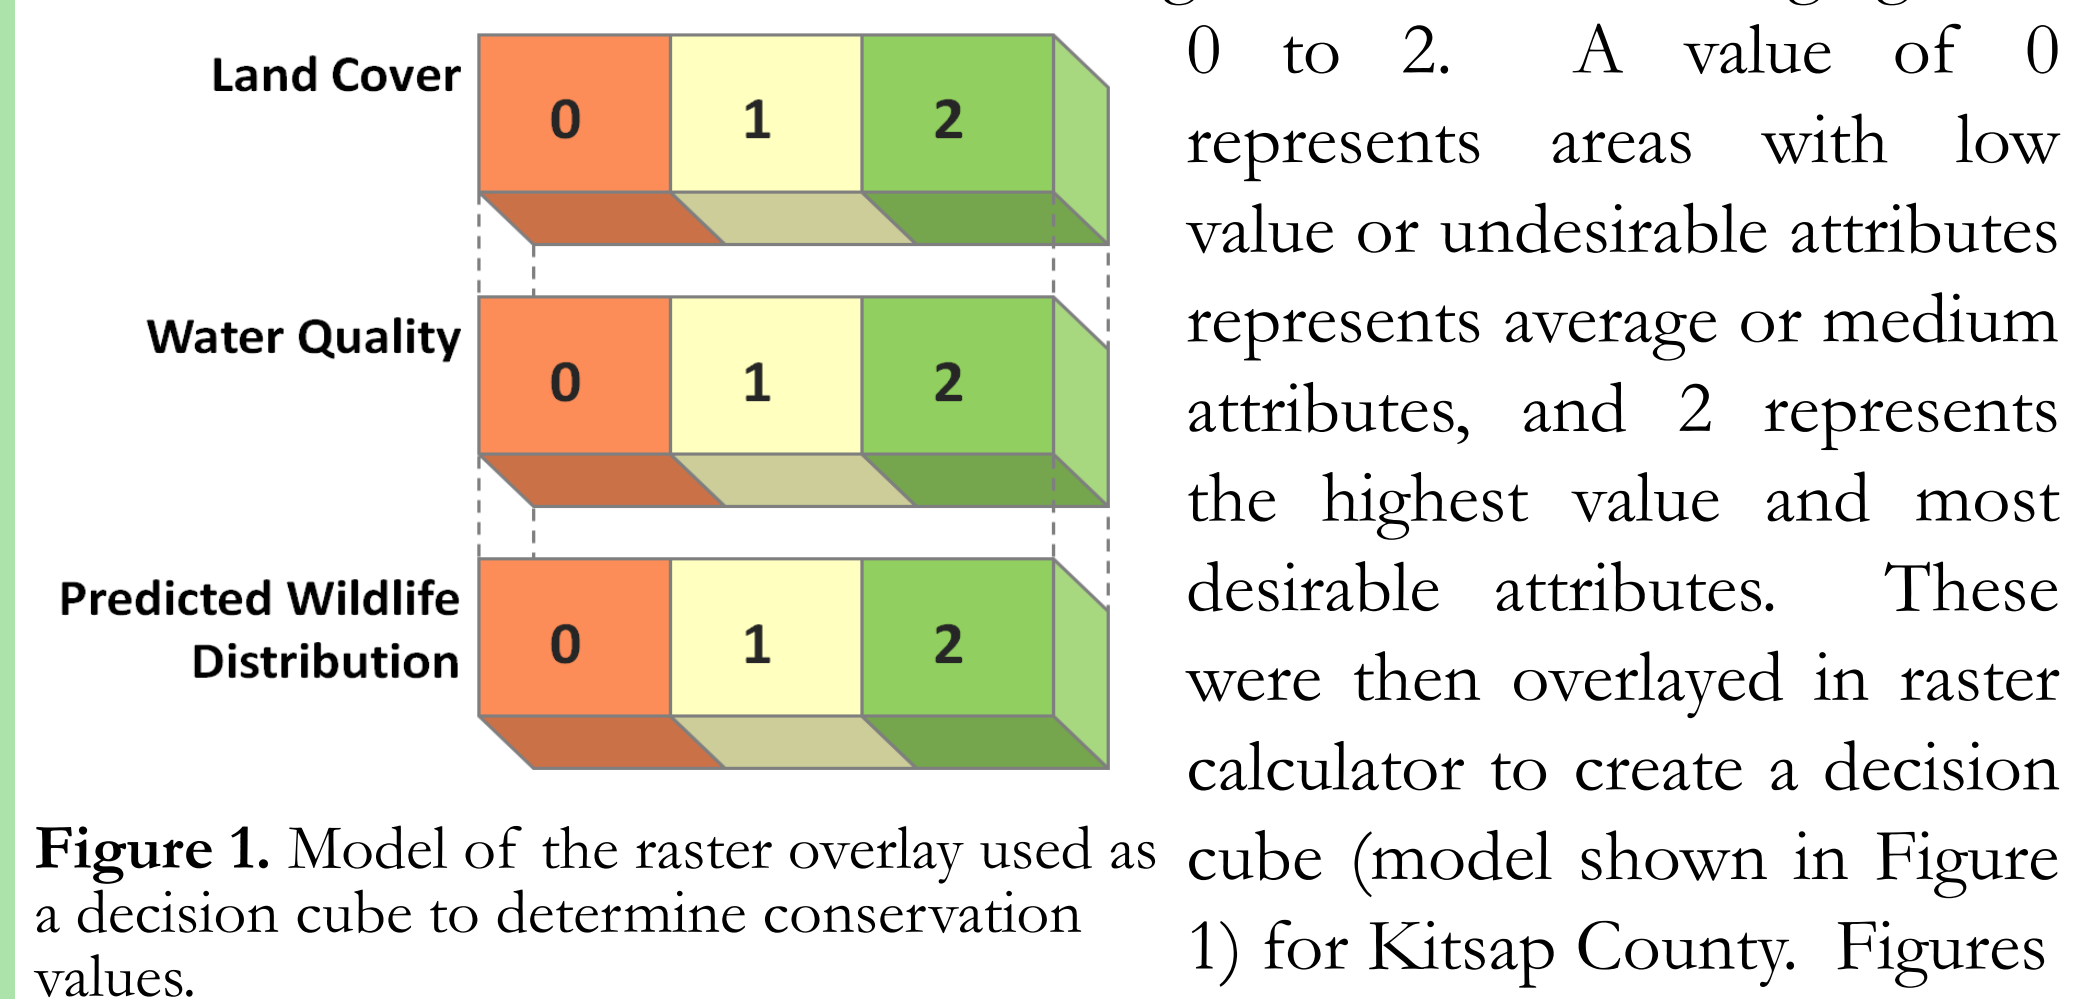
Land Cover

| 0 | 1 | 2 |
|---|---|---|

Water Quality

| 0 | 1 | 2 |
|---|---|---|

Predicted Wildlife Distribution

| 0 | 1 | 2 |
|---|---|---|

**Figure 1.** Model of the raster overlay used as a decision cube to determine conservation values.

0 to 2. A value of 0 represents areas with low value or undesirable attributes represents average or medium attributes, and 2 represents the highest value and most desirable attributes. These were then overlayed in raster calculator to create a decision cube (model shown in Figure 1) for Kitsap County. Figures